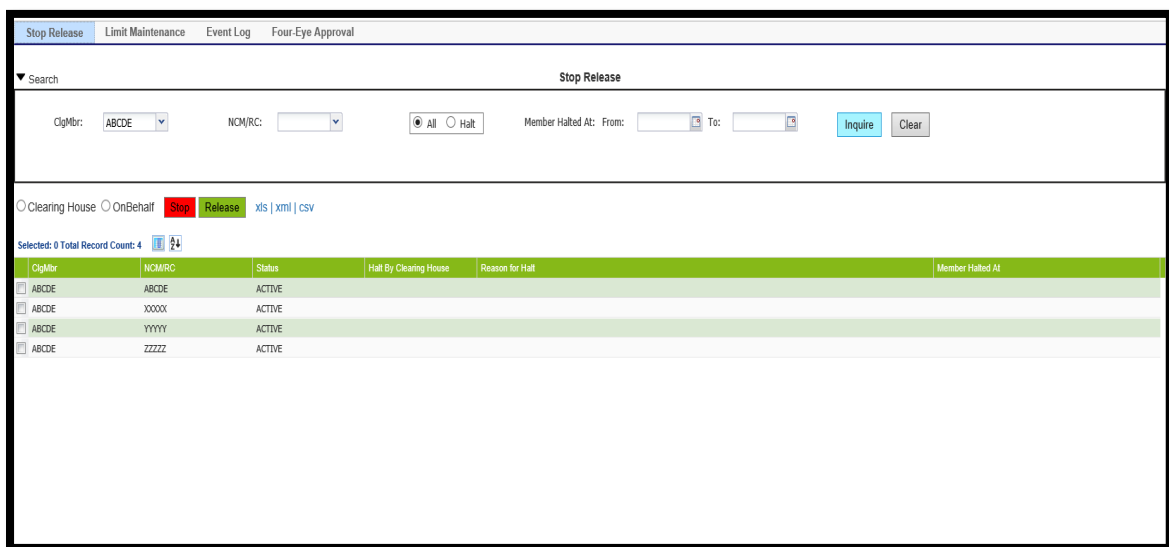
Stop Release Limit Maintenance Event Log Four-Eye Approval

▼ Search

Stop Release

ClgMbr: ABCDE NCM/RC: All Halt Member Halted At: From: To: Inquire Clear

Clearing House OnBehalf Stop Release xls | xml | csv

Selected: 0 Total Record Count: 4

| ClgMbr | NCM/RC | Status | Halt By Clearing House | Reason for Halt | Member Halted At |
|---|---|---|---|---|---|
| ABCDE | ABCDE | ACTIVE | | | |
| ABCDE | XXXXX | ACTIVE | | | |
| ABCDE | YYYYY | ACTIVE | | | |
| ABCDE | ZZZZZ | ACTIVE | | | |